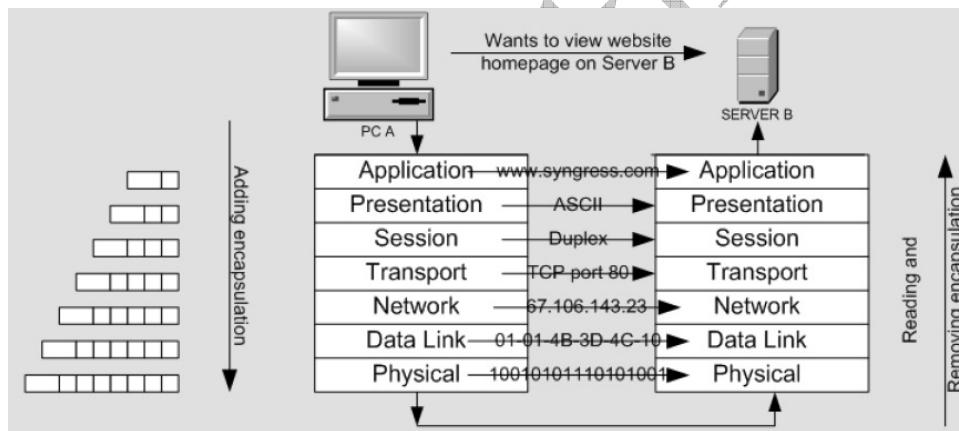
Wants to view website homepage on Server B

PC A

SERVER B

Adding encapsulation

| Application | www.syngress.com | Application |
|---|---|---|
| Presentation | ASCII | Presentation |
| Session | Duplex | Session |
| Transport | TCP port 80 | Transport |
| Network | 67.106.143.23 | Network |
| Data Link | 01-01-4B-3D-4C-10 | Data Link |
| Physical | 1001010111010100 | Physical |

Reading and

Removing encapsulation